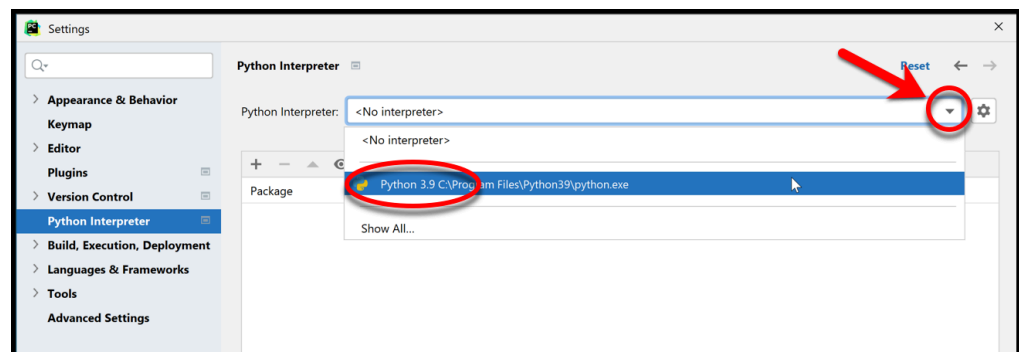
Settings

×

Q▾

> Appearance & Behavior
Keymap
> Editor
Plugins
> Version Control
Python Interpreter
> Build, Execution, Deployment
> Languages & Frameworks
> Tools
Advanced Settings

Python Interpreter

Reset ← →

Python Interpreter: <No interpreter>

<No interpreter>

Python 3.9 C:\Program Files\Python39\python.exe

Show All...

Package